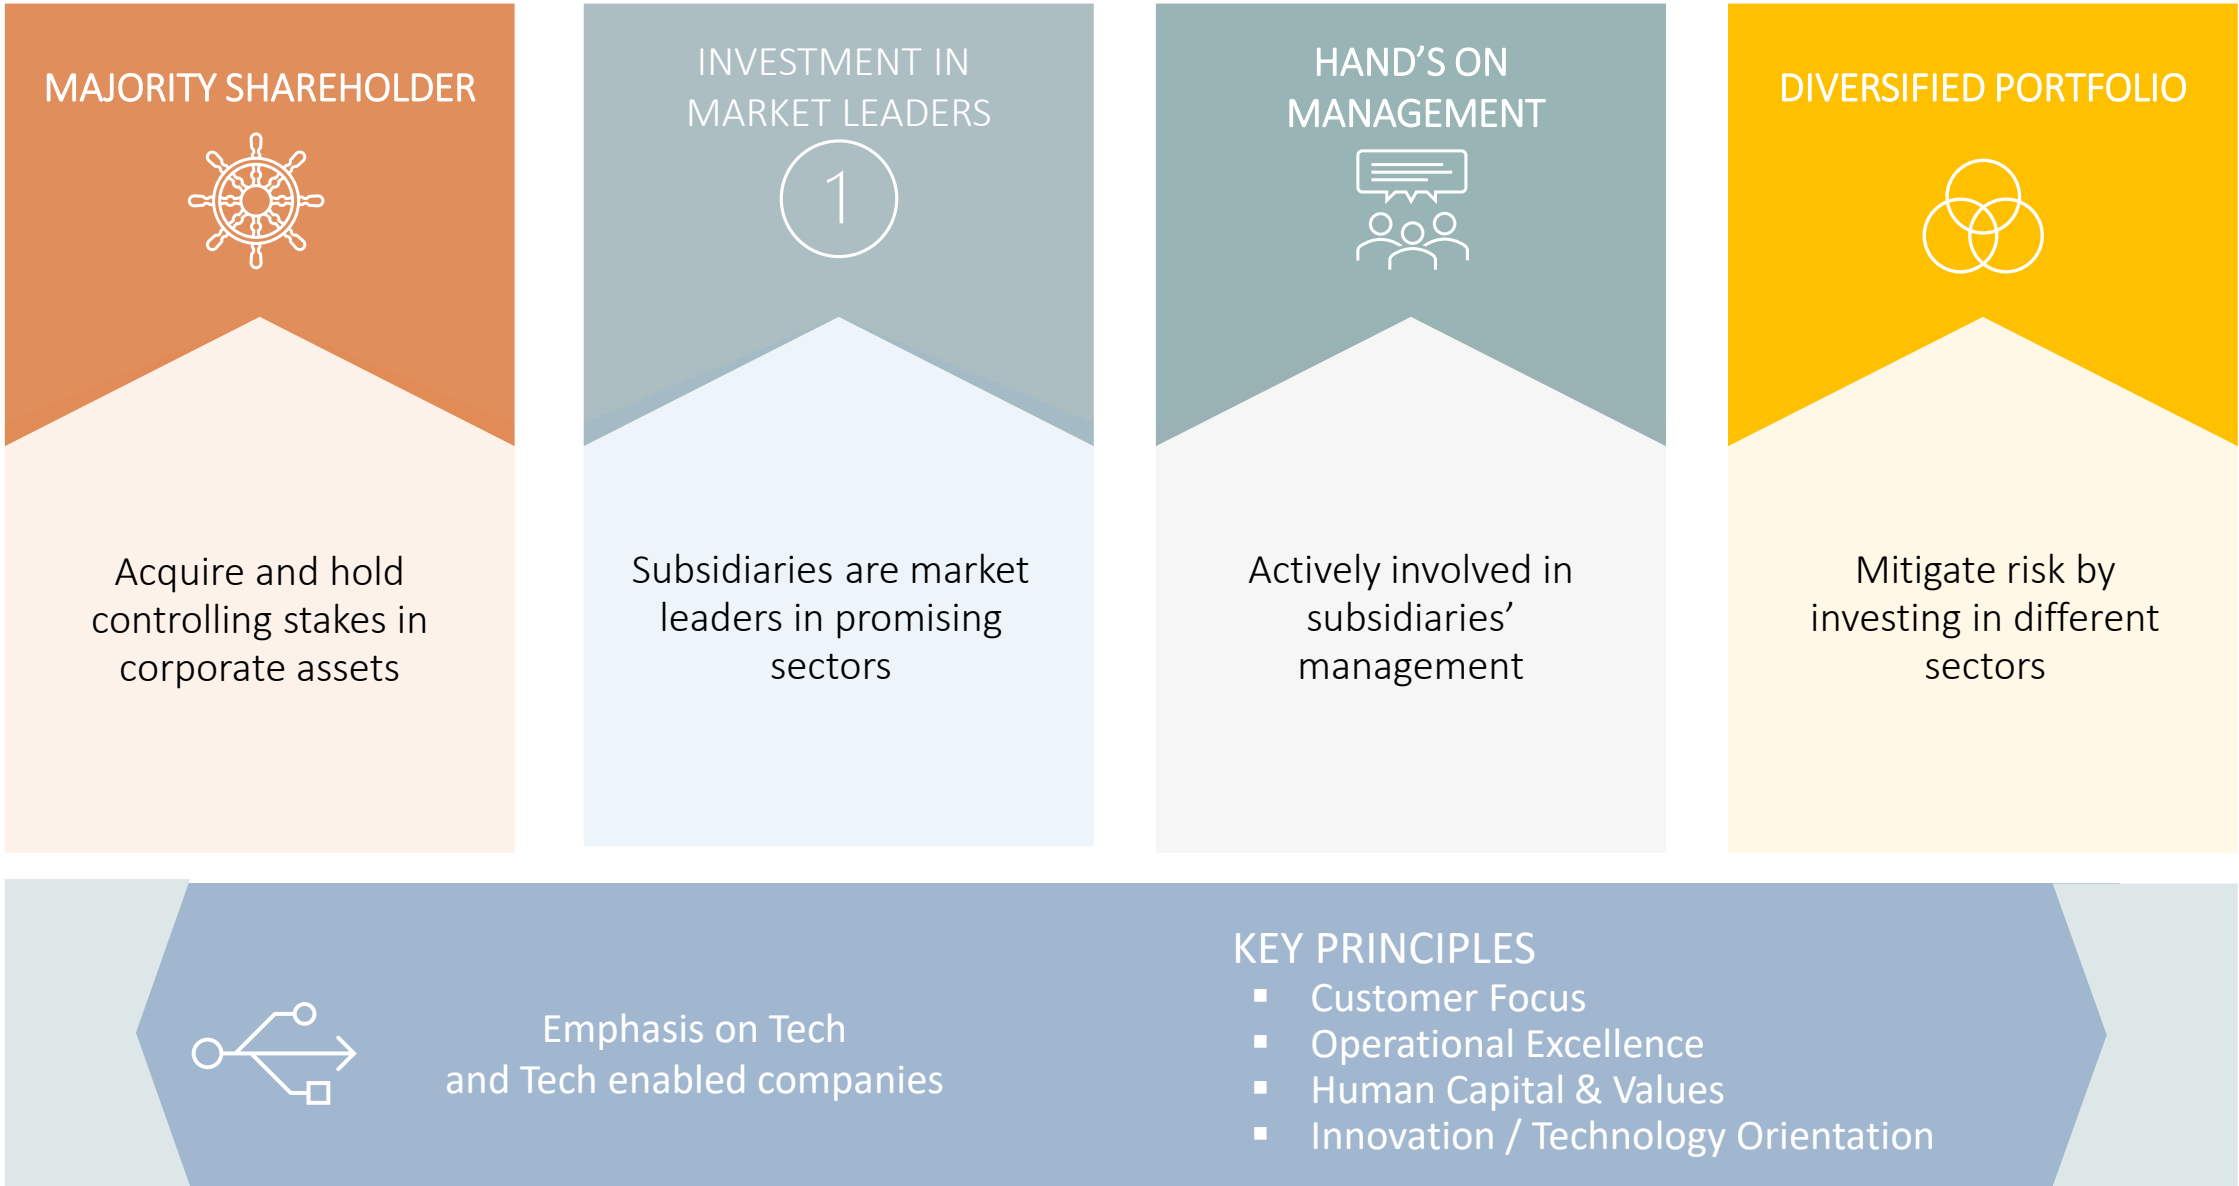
MAJORITY SHAREHOLDER

Acquire and hold controlling stakes in corporate assets

INVESTMENT IN MARKET LEADERS

1

Subsidiaries are market leaders in promising sectors

HAND'S ON MANAGEMENT

Actively involved in subsidiaries' management

DIVERSIFIED PORTFOLIO

Mitigate risk by investing in different sectors

Emphasis on Tech
and Tech enabled companies

KEY PRINCIPLES
- Customer Focus
- Operational Excellence
- Human Capital & Values
- Innovation / Technology Orientation